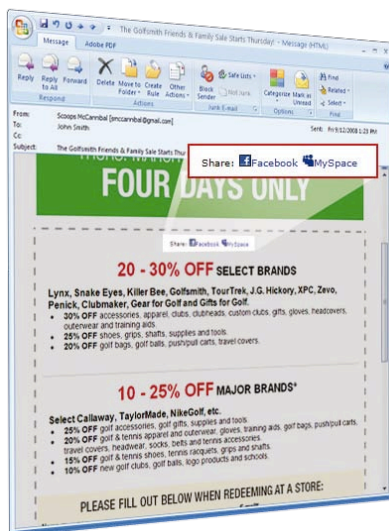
The Golfsmith Friends & Family Sale Starts Thursday! - Message (HTML)

Message Adobe PDF

Reply Reply to All Forward Respond Delete Move to Folder Create Rule Other Actions Actions Block Sender Safe Lists Not Junk Junk E-mail Categorize Follow Up Mark as Unread Options Find Related Select Find

From: Scoops McCannibal [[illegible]@gmail.com]
To: John Smith
Cc:
Subject: The Golfsmith Friends & Family Sale Starts Thursday!
Sent: Fri 9/12/2008 1:28 PM

Share: Facebook MySpace

FOUR DAYS ONLY

Share: Facebook MySpace

20 - 30% OFF SELECT BRANDS

Lynx, Snake Eyes, Killer Bee, Golfsmith, TourTrek, J.G. Hickory, XPC, Zevo, Penick, Clubmaker, Gear for Golf and Gifts for Golf.
• 30% OFF accessories, apparel, clubs, clubheads, custom clubs, gifts, gloves, headcovers, outerwear and training aids.
• 25% OFF shoes, grips, shafts, supplies and tools.
• 20% OFF golf bags, golf balls, push/pull carts, travel covers.

10 - 25% OFF MAJOR BRANDS*

Select Callaway, TaylorMade, NikeGolf, etc.
• 25% OFF golf accessories, golf gifts, supplies and tools.
• 20% OFF golf & tennis apparel and outerwear, gloves, training aids, golf bags, push/pull carts, travel covers, headwear, socks, belts and tennis accessories.
• 15% OFF golf & tennis shoes, tennis racquets, grips and shafts.
• 10% OFF new golf clubs, golf balls, logo products and schools.

PLEASE FILL OUT BELOW WHEN REDEEMING AT A STORE: